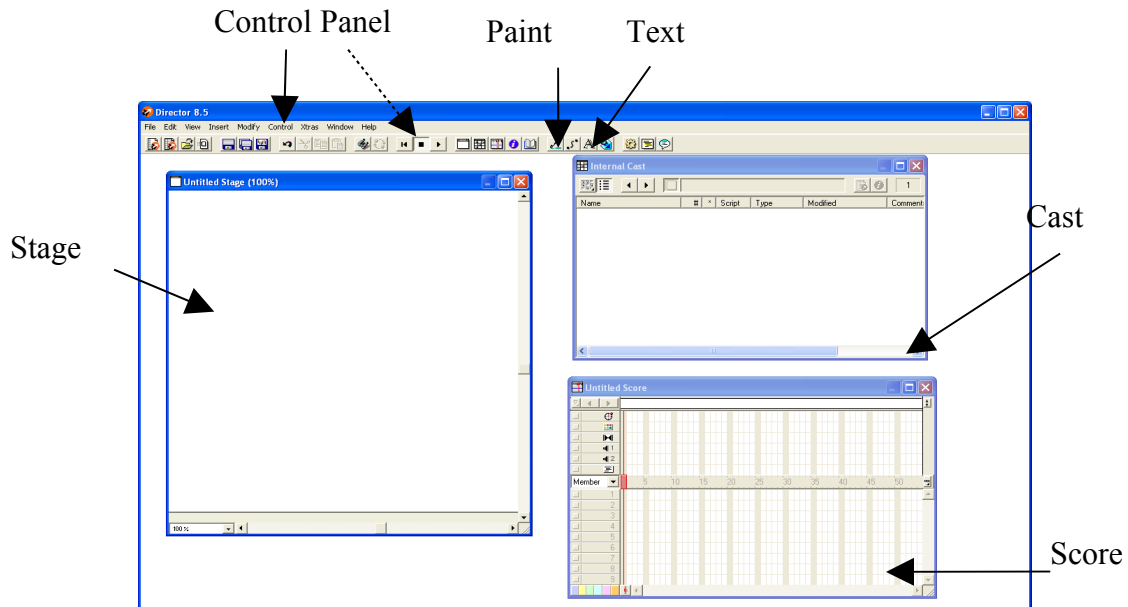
Control Panel

Paint

Text

Director 8.5

File Edit View Insert Modify Control Xtras Window Help

Untitled Stage (100%)

Internal Cast

1

| Name | # | * | Script | Type | Modified | Comment |
|---|---|---|---|---|---|---|

Stage

Cast

Untitled Score

1
2

Member

5 10 15 20 25 30 35 40 45 50

1
2
3
4
5
6
7
8
9

100 %

Score